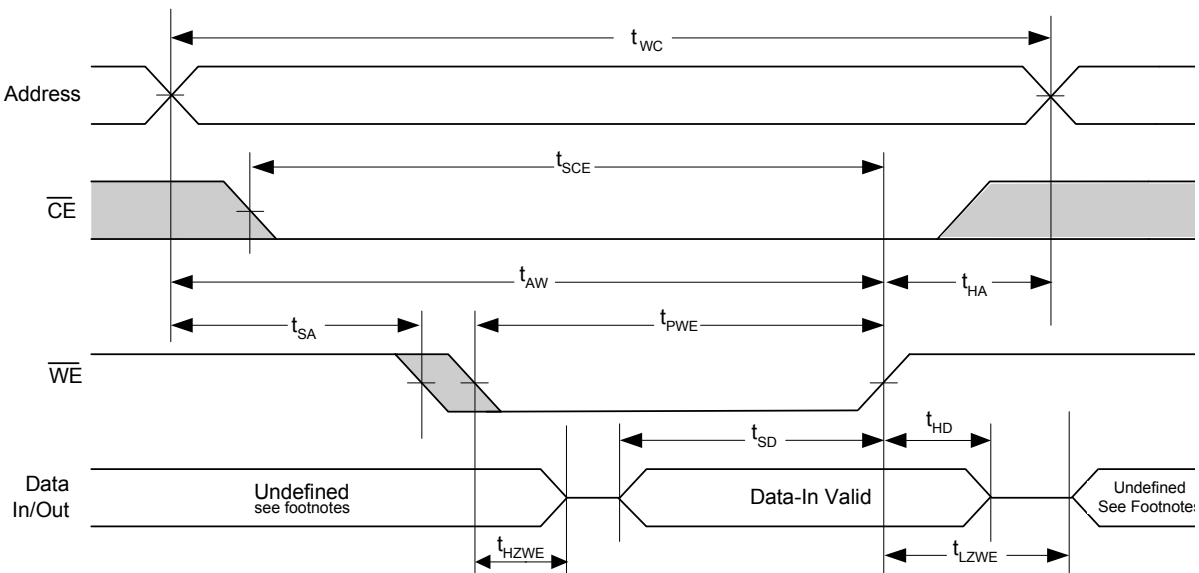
$t_{WC}$

Address

$t_{SCE}$

$\overline{CE}$

$t_{AW}$

$t_{HA}$

$t_{SA}$

$t_{PWE}$

$\overline{WE}$

$t_{SD}$

$t_{HD}$

Data In/Out

Undefined
see footnotes

Data-In Valid

Undefined
See Footnotes

$t_{HZWE}$

$t_{LZWE}$